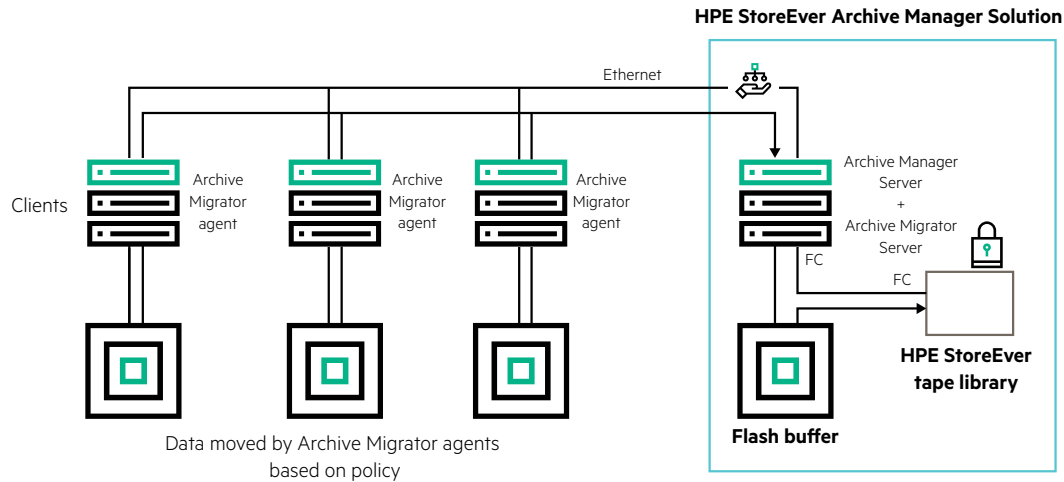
HPE StoreEver Archive Manager Solution

Ethernet

Clients

Archive Migrator agent

Archive Migrator agent

Archive Migrator agent

Archive Manager Server + Archive Migrator Server

FC

FC

HPE StoreEver tape library

Flash buffer

Data moved by Archive Migrator agents based on policy